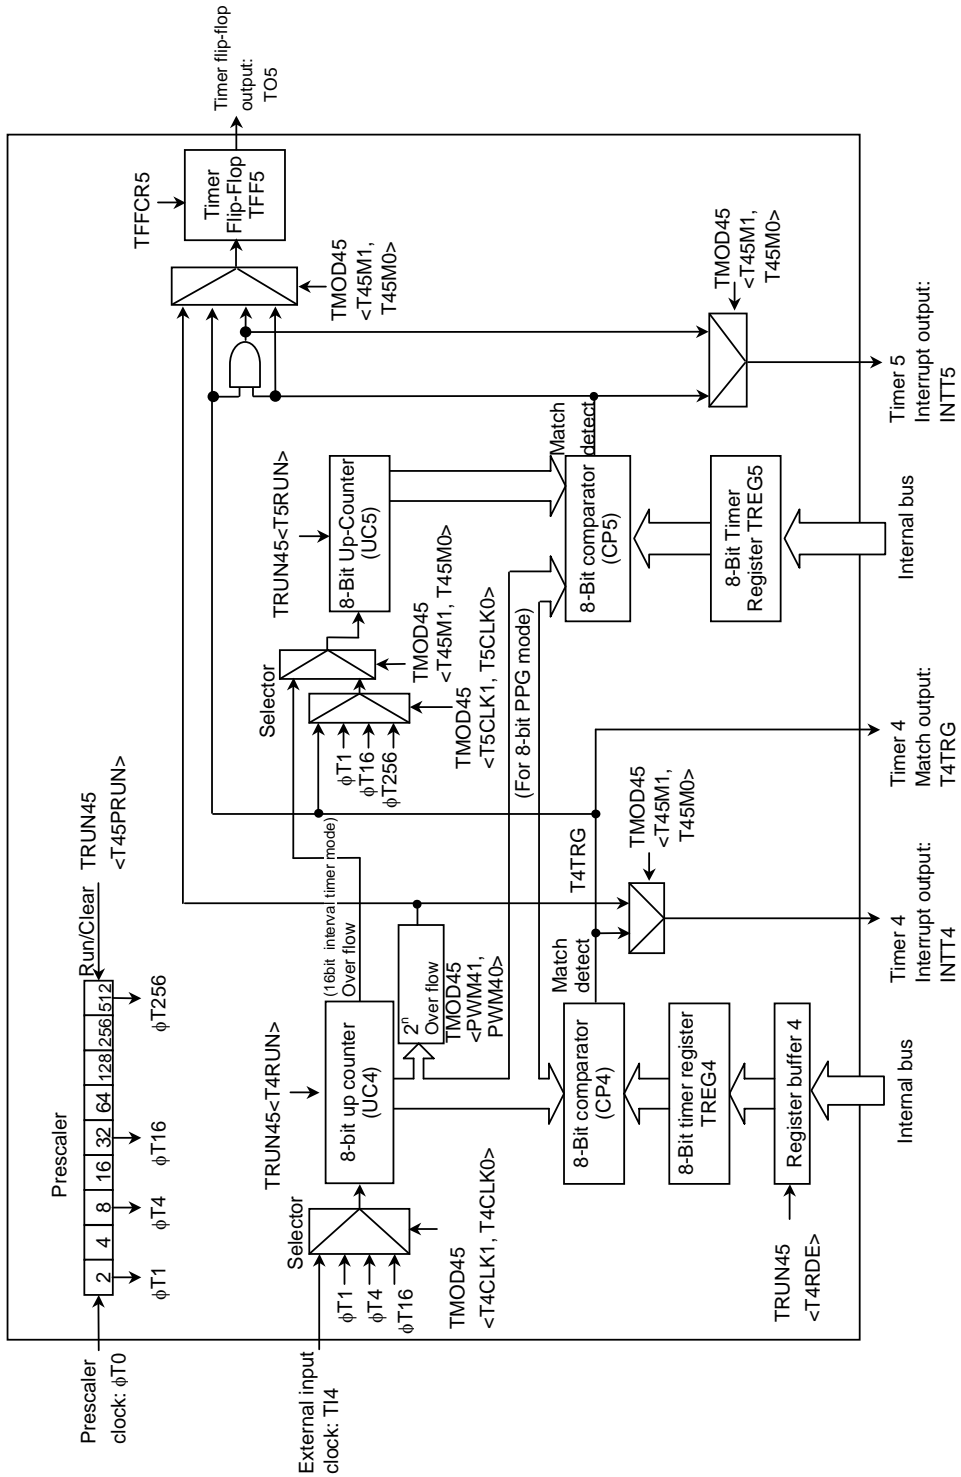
Timer flip-flop output: TO5

TFFCR5

Timer Flip-Flop TFF5

TMOD45 <T45M1, T45M0>

TMOD45 <T45M1, T45M0>

Timer 5 Interrupt output: INTT5

Match detect

TRUN45<T5RUN>

8-Bit Up-Counter (UC5)

8-Bit comparator (CP5)

8-Bit Timer Register TREG5

Internal bus

Selector

TMOD45 <T45M1, T45M0>

TMOD45 <T5CLK1, T5CLK0>

$\phi$T1
$\phi$T16
$\phi$T256

(For 8-bit PPG mode)

Timer 4 Match output: T4TRG

TRUN45 <T45PRUN>

Run/Clear

(16bit interval timer mode)

Over flow

T4TRG

TMOD45 <T45M1, T45M0>

Timer 4 Interrupt output: INTT4

Match detect

$2^n$ Over flow

TMOD45 <PWM41, PWM40>

Prescaler

| 2 | 4 | 8 | 16 | 32 | 64 | 128 | 256 | 512 |
|---|---|---|---|---|---|---|---|---|

$\phi$T1 $\phi$T4 $\phi$T16 $\phi$T256

TRUN45<T4RUN>

8-bit up counter (UC4)

8-Bit comparator (CP4)

8-Bit timer register TREG4

Register buffer 4

Internal bus

Selector

$\phi$T1
$\phi$T4
$\phi$T16

TMOD45 <T4CLK1, T4CLK0>

TRUN45 <T4RDE>

Prescaler clock: $\phi$T0

External input clock: TI4